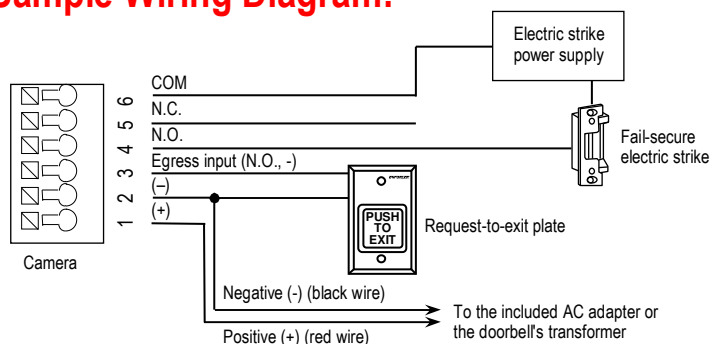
Sample Wiring Diagram:

Electric strike power supply

COM
N.C.
N.O.
Egress input (N.O., -)
(–)
(+)

6
5
4
3
2
1

Fail-secure electric strike

PUSH TO EXIT

Request-to-exit plate

Camera

Negative (-) (black wire)

Positive (+) (red wire)

To the included AC adapter or the doorbell's transformer